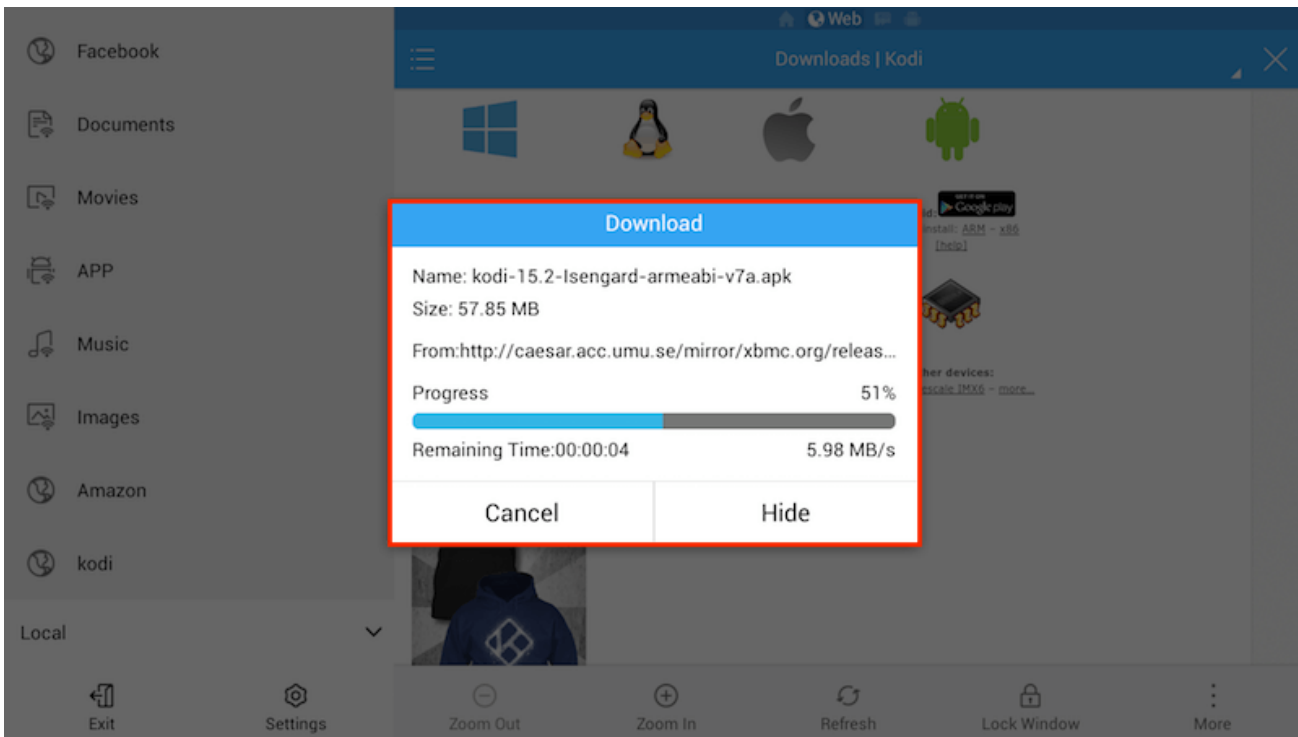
Facebook
Documents
Movies
APP
Music
Images
Amazon
kodi
Local

Web
Downloads | Kodi

GET IT ON Google play
install: ARM - x86
[help]

her devices:
escale IMX6 - more...

Download
Name: kodi-15.2-Isengard-armeabi-v7a.apk
Size: 57.85 MB
From:http://caesar.acc.umu.se/mirror/xbmc.org/releas...
Progress 51%
Remaining Time:00:00:04 5.98 MB/s
Cancel Hide

Exit Settings Zoom Out Zoom In Refresh Lock Window More